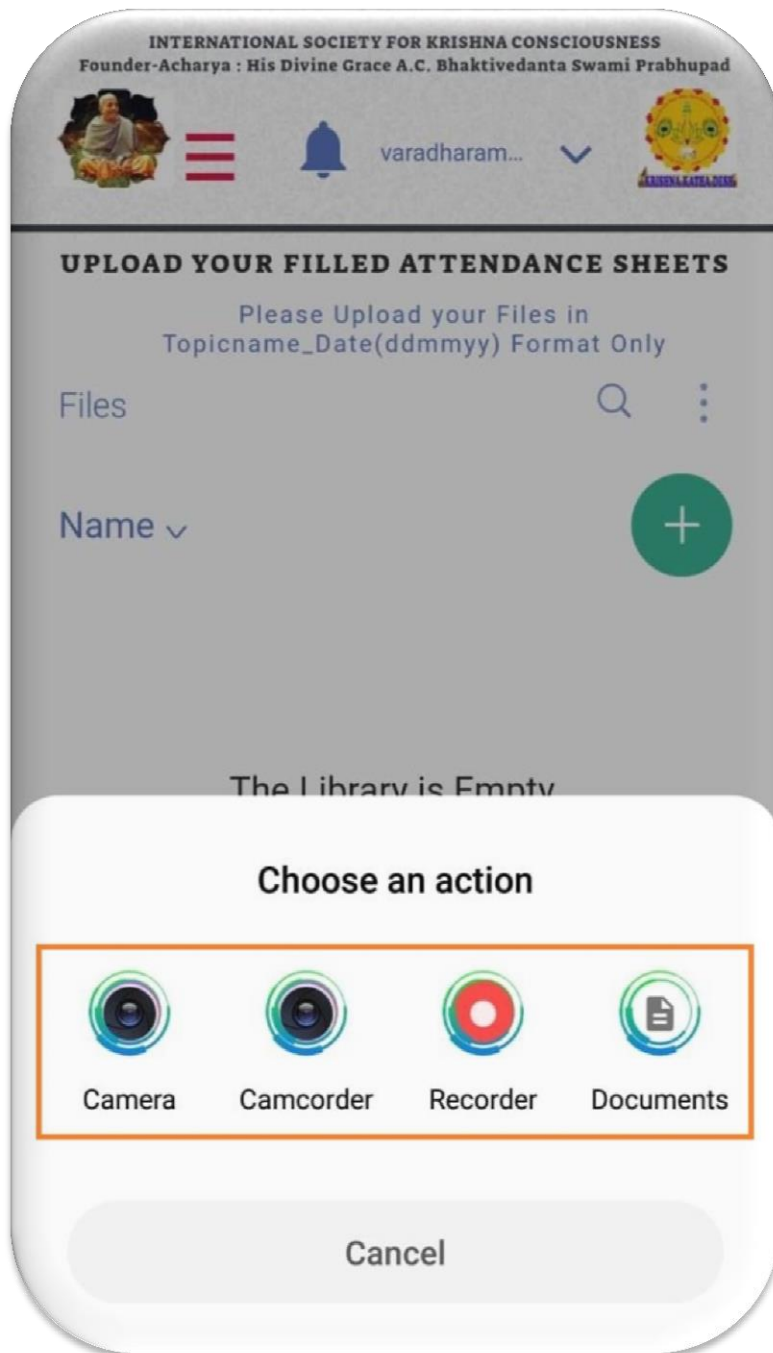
INTERNATIONAL SOCIETY FOR KRISHNA CONSCIOUSNESS
Founder-Acharya : His Divine Grace A.C. Bhaktivedanta Swami Prabhupad

varadharam...

UPLOAD YOUR FILLED ATTENDANCE SHEETS

Please Upload your Files in Topicname_Date(ddmmyy) Format Only

Files

Name

The Library is Empty

Choose an action

Camera

Camcorder

Recorder

Documents

Cancel